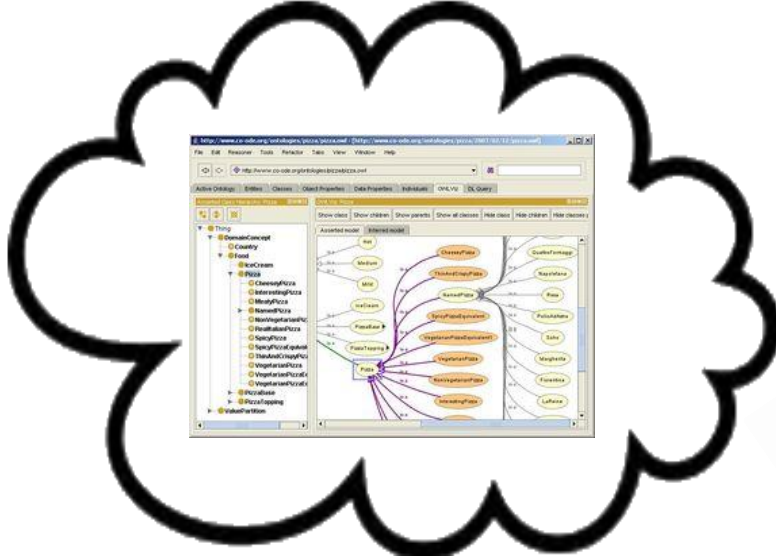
http://www.co-ode.org/ontologies/pizza/pizza.owl : [http://www.co-ode.org/ontologies/pizza/2007/02/12/pizza.owl]

File Edit Reasoner Tools Refactor Tabs View Window Help

http://www.co-ode.org/ontologies/pizza/pizza.owl

Active Ontology Entities Classes Object Properties Data Properties Individuals OWLViz DL Query

Asserted Class Hierarchy: Pizza

OWLViz: Pizza

Show class Show children Show parents Show all classes Hide class Hide children Hide classes

Asserted model Inferred model

Thing
DomainConcept
Country
Food
IceCream
Pizza
CheeseyPizza
InterestingPizza
MeatyPizza
NamedPizza
NonVegetarianPiz
RealItalianPizza
SpicyPizza
SpicyPizzaEquivale
ThinAndCrispyPiz
VegetarianPizza
VegetarianPizzaE
VegetarianPizzaE
PizzaBase
PizzaTopping
ValuePartition

Hot
Medium
Mild
IceCream
PizzaBase
PizzaTopping
Pizza
CheeseyPizza
ThinAndCrispyPizza
NamedPizza
SpicyPizzaEquivalent
VegetarianPizzaEquivalent1
VegetarianPizza
NonVegetarianPizza
InterestingPizza
QuattroFormaggi
Napoletana
Rosa
PolloAdAstra
Soho
Margherita
Fiorentina
LaReine